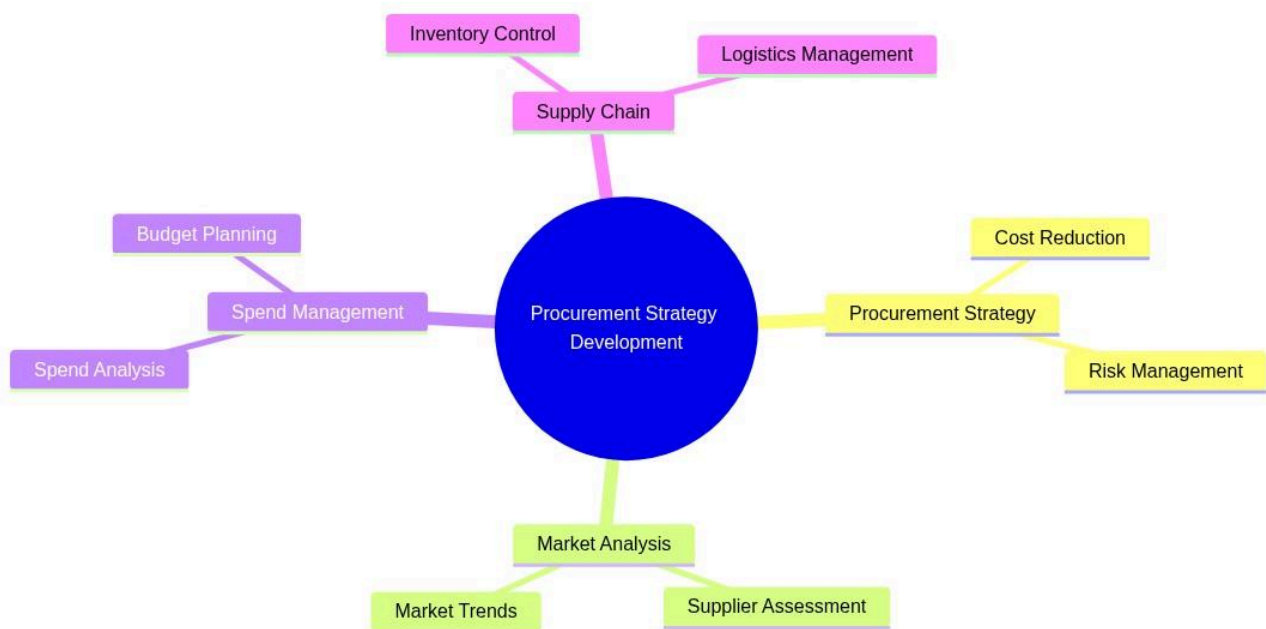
Inventory Control

Logistics Management

Supply Chain

Budget Planning

Spend Management

Spend Analysis

Procurement Strategy Development

Cost Reduction

Procurement Strategy

Risk Management

Market Analysis

Market Trends

Supplier Assessment